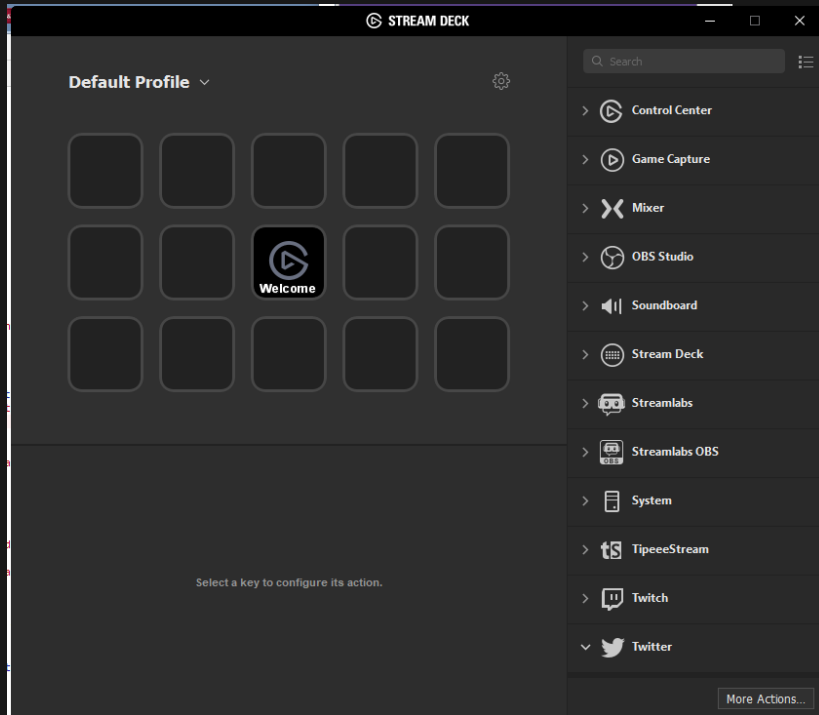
STREAM DECK

Default Profile

Welcome

Select a key to configure its action.

Search

Control Center
Game Capture
Mixer
OBS Studio
Soundboard
Stream Deck
Streamlabs
OBS
Streamlabs OBS
System
TipeeeStream
Twitch
Twitter

More Actions...